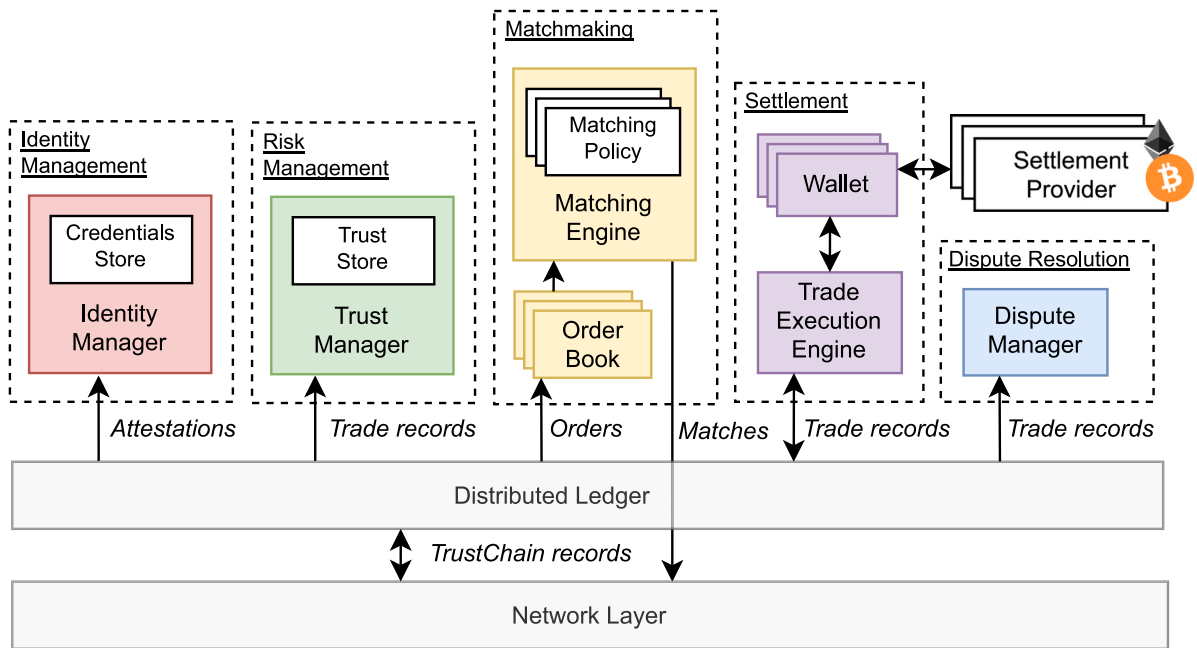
Identity Management

Credentials Store

Identity Manager

Risk Management

Trust Store

Trust Manager

Matchmaking

Matching Policy

Matching Engine

Order Book

Settlement

Wallet

Settlement Provider

Trade Execution Engine

Dispute Resolution

Dispute Manager

Attestations

Trade records

Orders

Matches

Trade records

Trade records

Distributed Ledger

TrustChain records

Network Layer